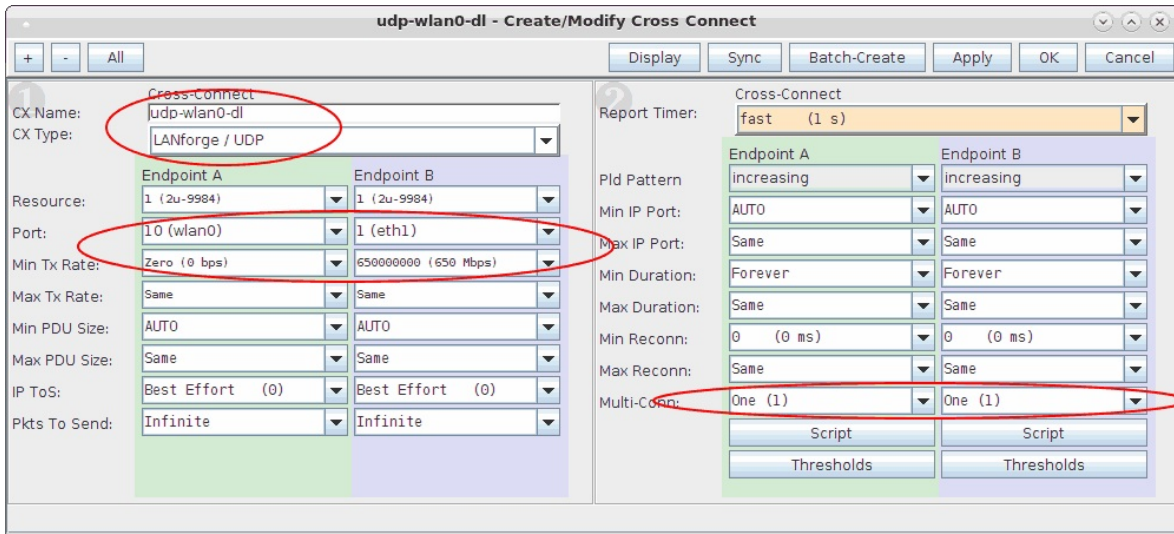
udp-wlan0-dl - Create/Modify Cross Connect

+ - All

Display Sync Batch-Create Apply OK Cancel

1

Cross-Connect

CX Name: udp-wlan0-dl

CX Type: LANforge / UDP

Endpoint A Endpoint B

Resource: 1 (2u-9984) 1 (2u-9984)

Port: 10 (wlan0) 1 (eth1)

Min Tx Rate: Zero (0 bps) 650000000 (650 Mbps)

Max Tx Rate: Same Same

Min PDU Size: AUTO AUTO

Max PDU Size: Same Same

IP ToS: Best Effort (0) Best Effort (0)

Pkts To Send: Infinite Infinite

2

Cross-Connect

Report Timer: fast (1 s)

Endpoint A Endpoint B

Pld Pattern increasing increasing

Min IP Port: AUTO AUTO

Max IP Port: Same Same

Min Duration: Forever Forever

Max Duration: Same Same

Min Reconn: 0 (0 ms) 0 (0 ms)

Max Reconn: Same Same

Multi-Conn: One (1) One (1)

Script Script

Thresholds Thresholds